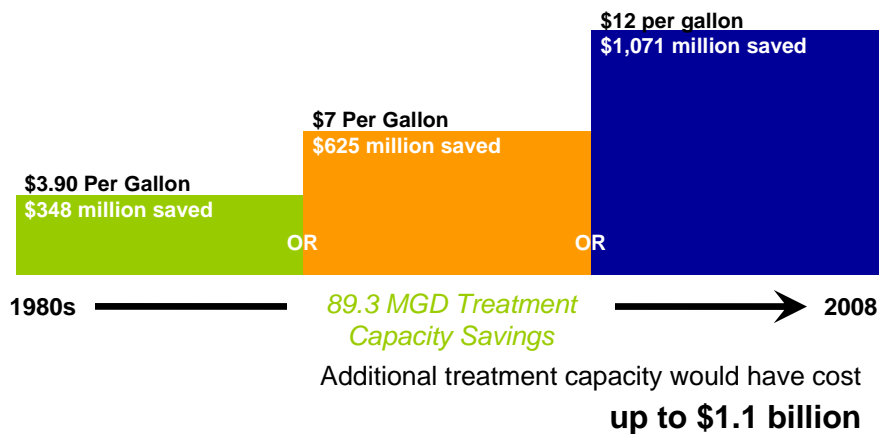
$12 per gallon
$1,071 million saved

$7 Per Gallon
$625 million saved

$3.90 Per Gallon
$348 million saved

OR

OR

1980s

89.3 MGD Treatment Capacity Savings

2008

Additional treatment capacity would have cost
up to $1.1 billion